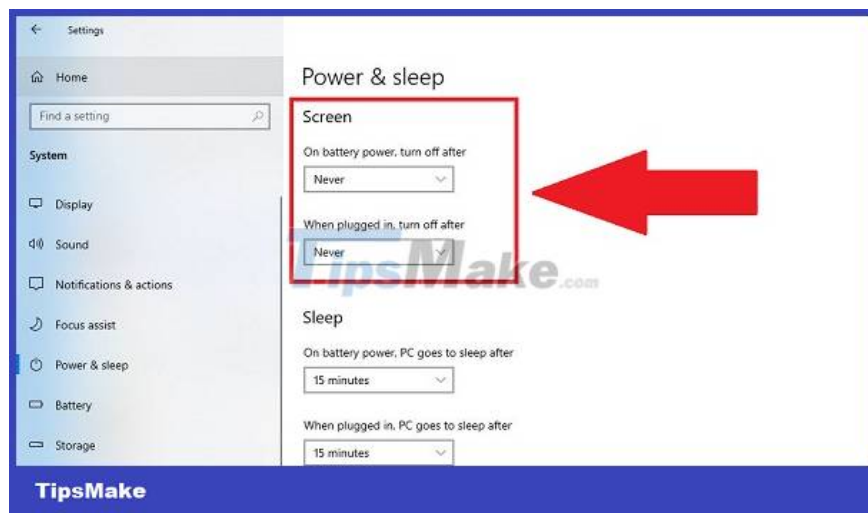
Settings

Home

Find a setting

System

Display

Sound

Notifications & actions

Focus assist

Power & sleep

Battery

Storage

Power & sleep

Screen

On battery power, turn off after

Never

When plugged in, turn off after

Never

TipsMake.com

Sleep

On battery power, PC goes to sleep after

15 minutes

When plugged in, PC goes to sleep after

15 minutes

TipsMake